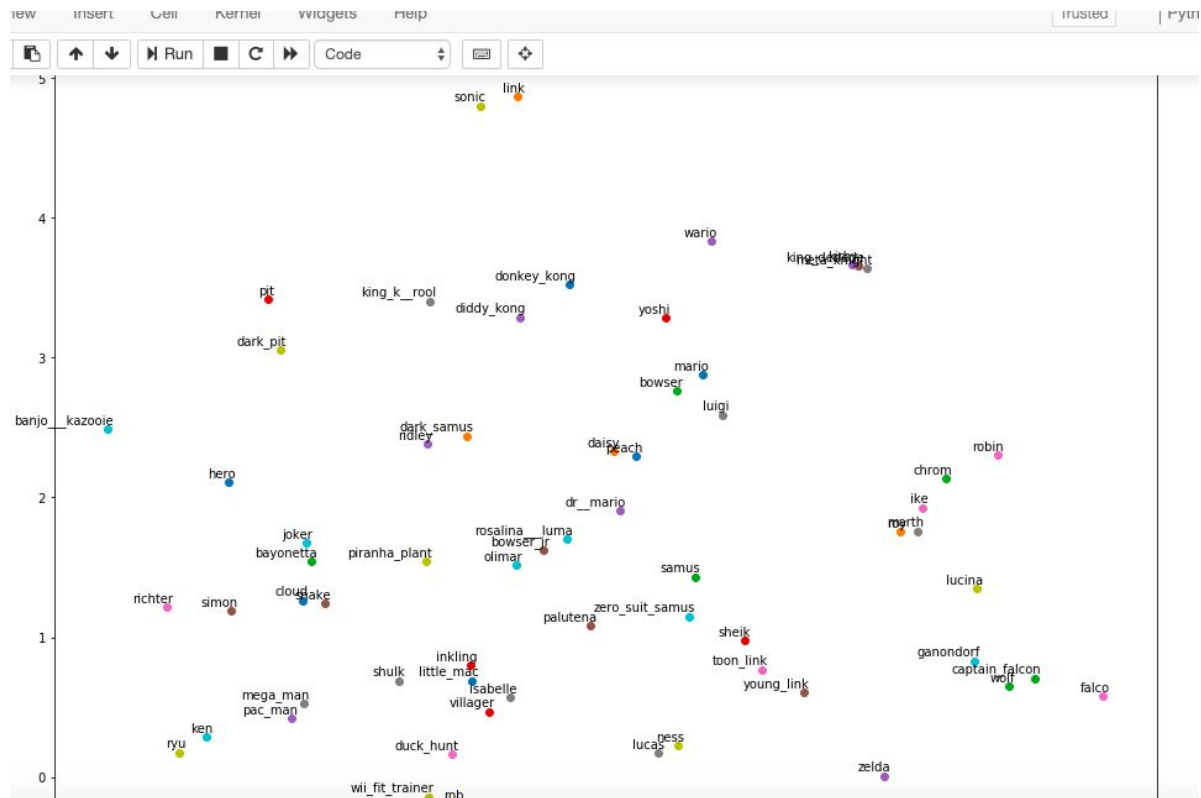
iew Insert Cell Kernel Widgets Help

Trusted

Pyth

Run

Code

5

4

3

2

1

0

link

sonic

wario

king_dedede meta_knight

donkey_kong

pit

king_k__rool

diddy_kong

yoshi

dark_pit

mario

bowser

luigi

banjo__kazooie

dark_samus

ridley

daisy

peach

robin

hero

chrom

ike

dr__mario

roy

marth

joker

rosalina__luma

bowser_jr

bayonetta

piranha_plant

olimar

samus

lucina

richter

simon

cloud

snake

zero_suit_samus

palutena

sheik

ganondorf

inkling

toon_link

shulk

little_mac

captain_falcon

wolf

isabelle

young_link

falco

mega_man

villager

pac_man

ken

ness

ryu

duck_hunt

lucas

zelda

wii_fit_trainer

rob